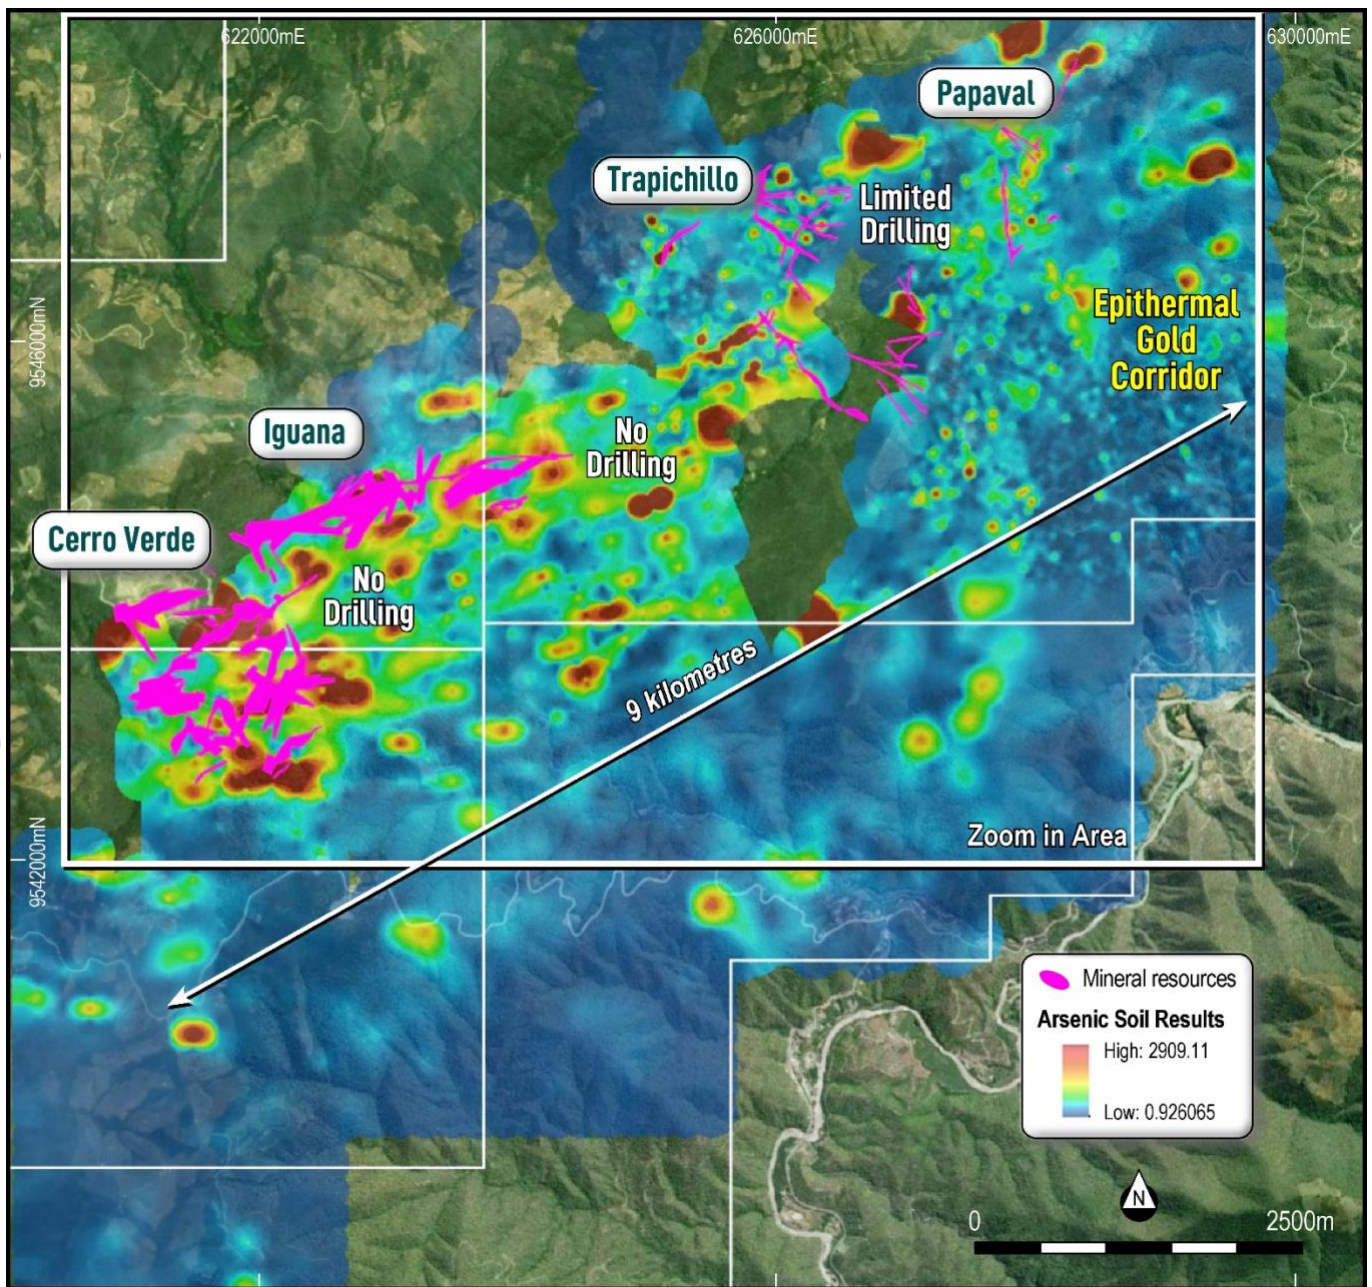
622000mE
626000mE
630000mE

9546000mN
9542000mN

Papaval
Trapichillo
Limited Drilling
Epithermal Gold Corridor
Iguana
No Drilling
Cerro Verde
No Drilling
9 kilometres
Zoom in Area

Mineral resources
Arsenic Soil Results
High: 2909.11
Low: 0.926065

N
0
2500m